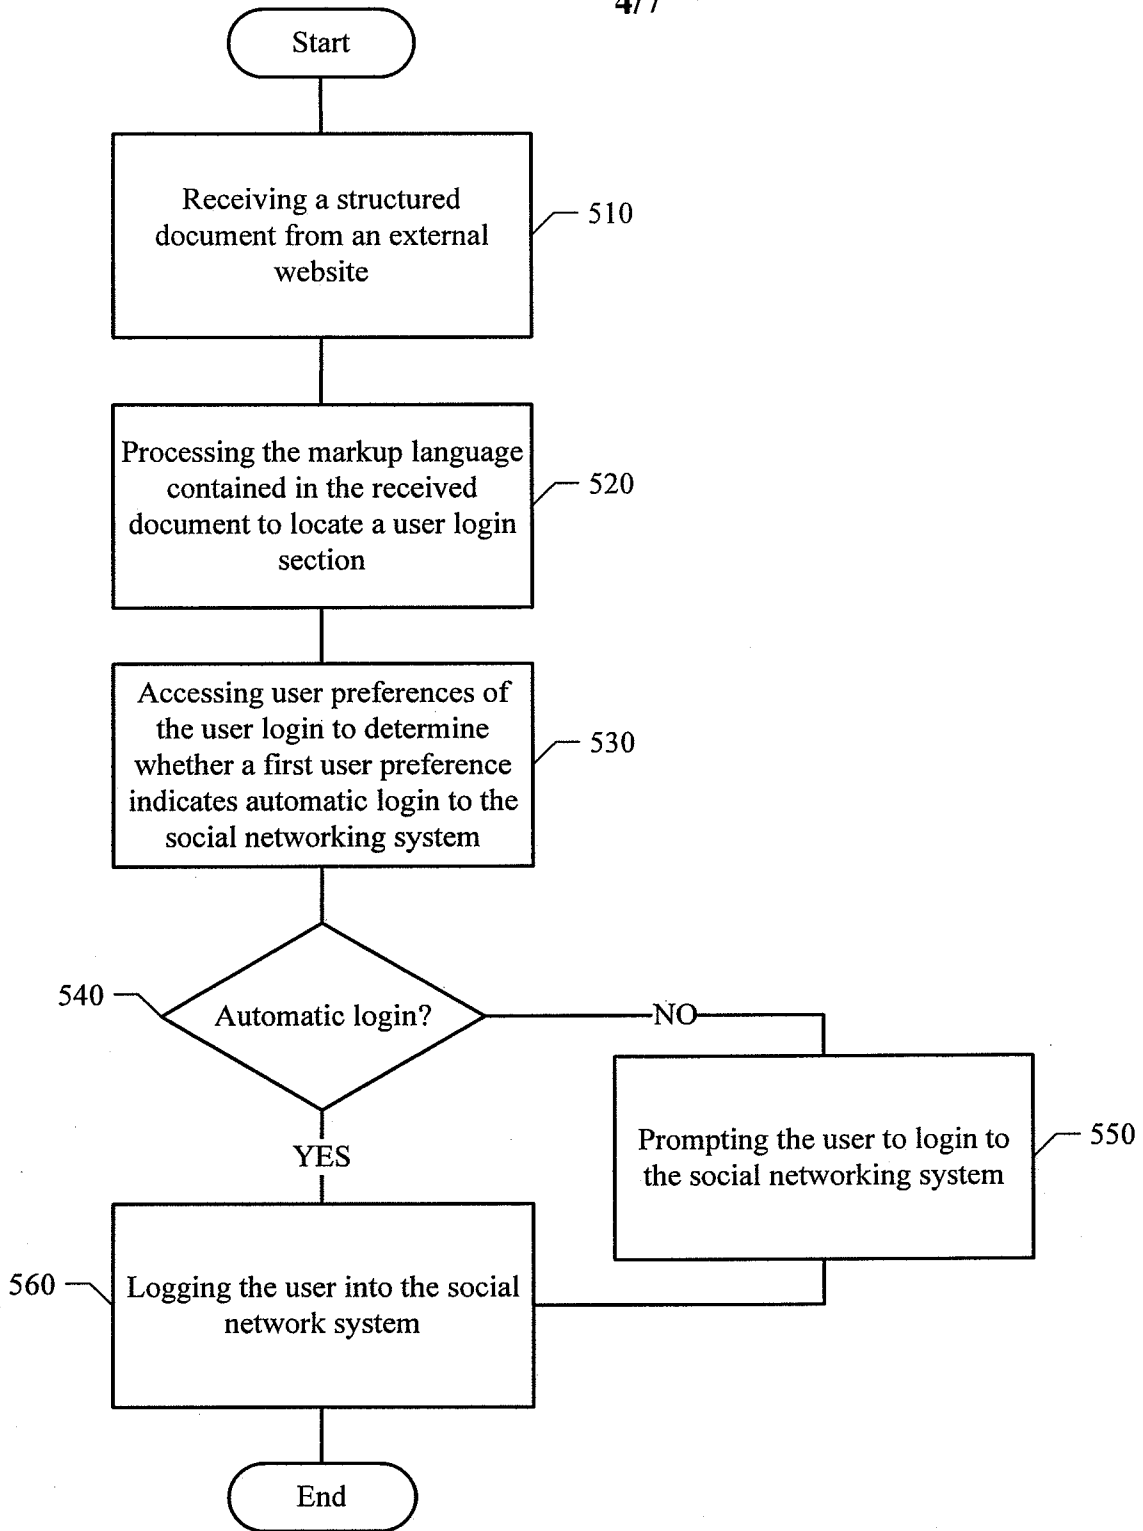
4/7

Start

Receiving a structured document from an external website

510

Processing the markup language contained in the received document to locate a user login section

520

Accessing user preferences of the user login to determine whether a first user preference indicates automatic login to the social networking system

530

540

Automatic login?

NO

Prompting the user to login to the social networking system

550

YES

560

Logging the user into the social network system

End